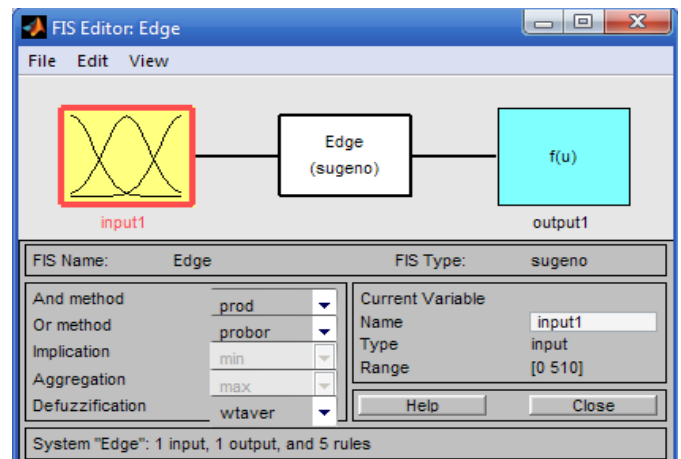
FIS Editor: Edge

File Edit View

input1

Edge
(sugeno)

f(u)

output1

FIS Name: Edge

FIS Type: sugeno

And method prod
Or method probor
Implication min
Aggregation max
Defuzzification wtaver

Current Variable
Name input1
Type input
Range [0 510]

Help
Close

System "Edge": 1 input, 1 output, and 5 rules